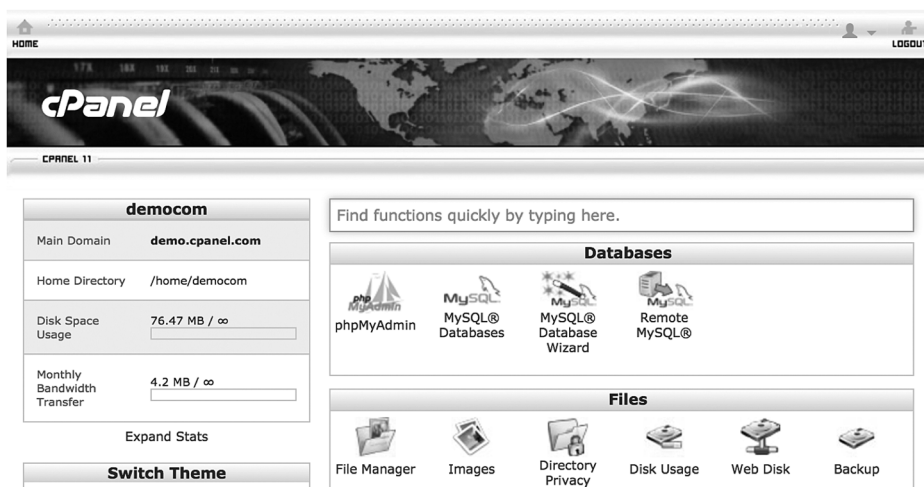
HOME

LOGOUT

cPanel

CPANEL 11

democom

| Main Domain | demo.cpanel.com |
|---|---|
| Home Directory | /home/democom |
| Disk Space Usage | 76.47 MB / ∞ |
| Monthly Bandwidth Transfer | 4.2 MB / ∞ |

Expand Stats

Switch Theme

Find functions quickly by typing here.

Databases

phpMyAdmin

phpMyAdmin

MySQL

MySQL® Databases

MySQL

MySQL® Database Wizard

MySQL

Remote MySQL®

Files

File Manager

Images

Directory Privacy

Disk Usage

Web Disk

Backup